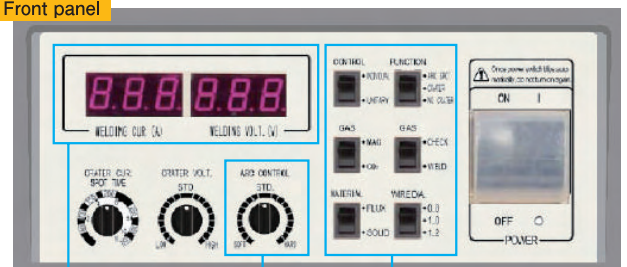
Front panel

8.8.8. 8.8.8.

WELDING CUR. (A)
WELDING VOLT. (V)

CRATER CUR. SPOT TIME
CRATER VOLT.
STD
LOW HIGH
ARC CONTROL
STD.
SOFT HARD

CONTROL
• REMOTE
• LOCAL
FUNCTION
• ARC SPOT
• CRATER
• NO CRATER
GAS
• MAG
• CO₂
GAS
• CHECK
• WELD
MATERIAL
• FLUX
• SOLID
WIREDIA.
• 0.8
• 1.0
• 1.2

Once power switch tile auto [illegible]

ON I

OFF O

POWER